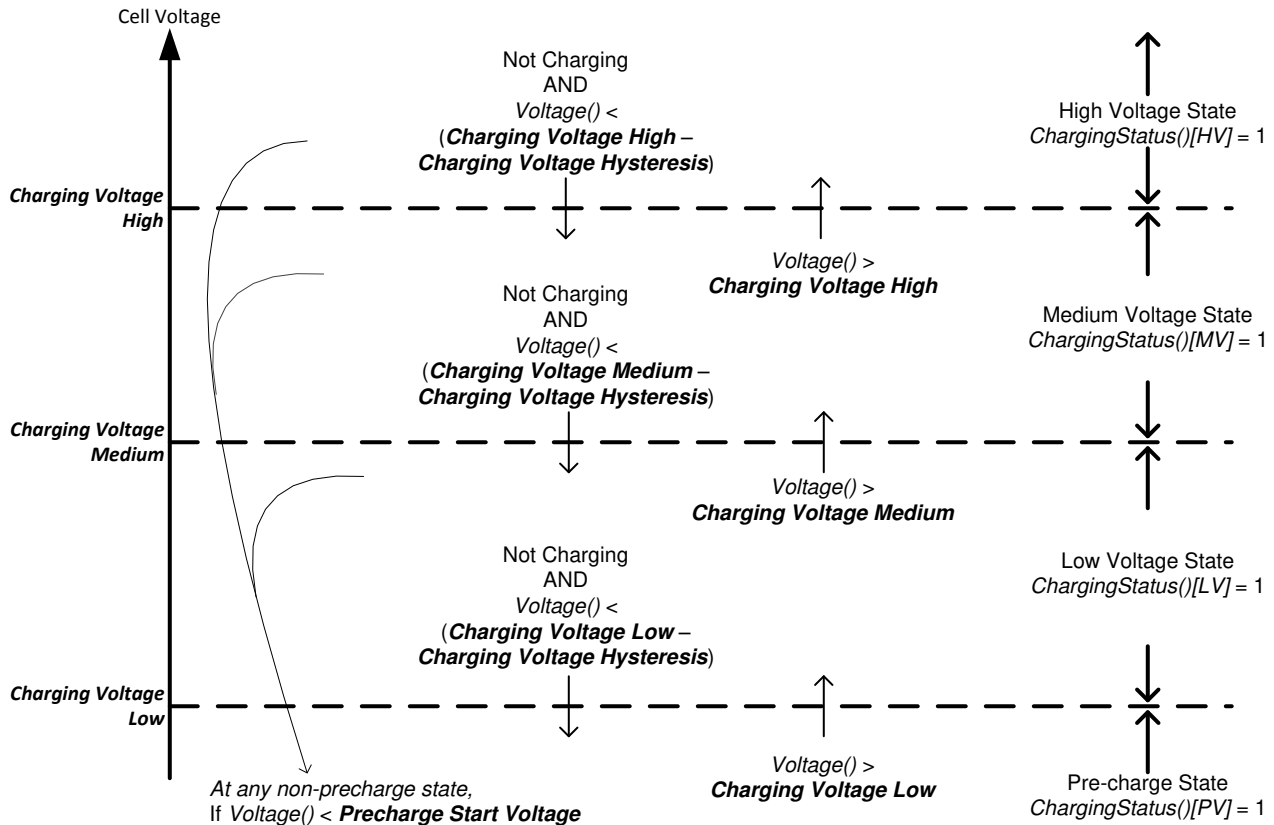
Cell Voltage

Not Charging
AND
*Voltage()* <
(***Charging Voltage High*** –
***Charging Voltage Hysteresis***)

High Voltage State
*ChargingStatus()[HV]* = 1

***Charging Voltage High***

*Voltage()* >
***Charging Voltage High***

Not Charging
AND
*Voltage()* <
(***Charging Voltage Medium*** –
***Charging Voltage Hysteresis***)

Medium Voltage State
*ChargingStatus()[MV]* = 1

***Charging Voltage Medium***

*Voltage()* >
***Charging Voltage Medium***

Not Charging
AND
*Voltage()* <
(***Charging Voltage Low*** –
***Charging Voltage Hysteresis***)

Low Voltage State
*ChargingStatus()[LV]* = 1

***Charging Voltage Low***

*At any non-precharge state,*
If *Voltage()* < ***Precharge Start Voltage***

*Voltage()* >
***Charging Voltage Low***

Pre-charge State
*ChargingStatus()[PV]* = 1